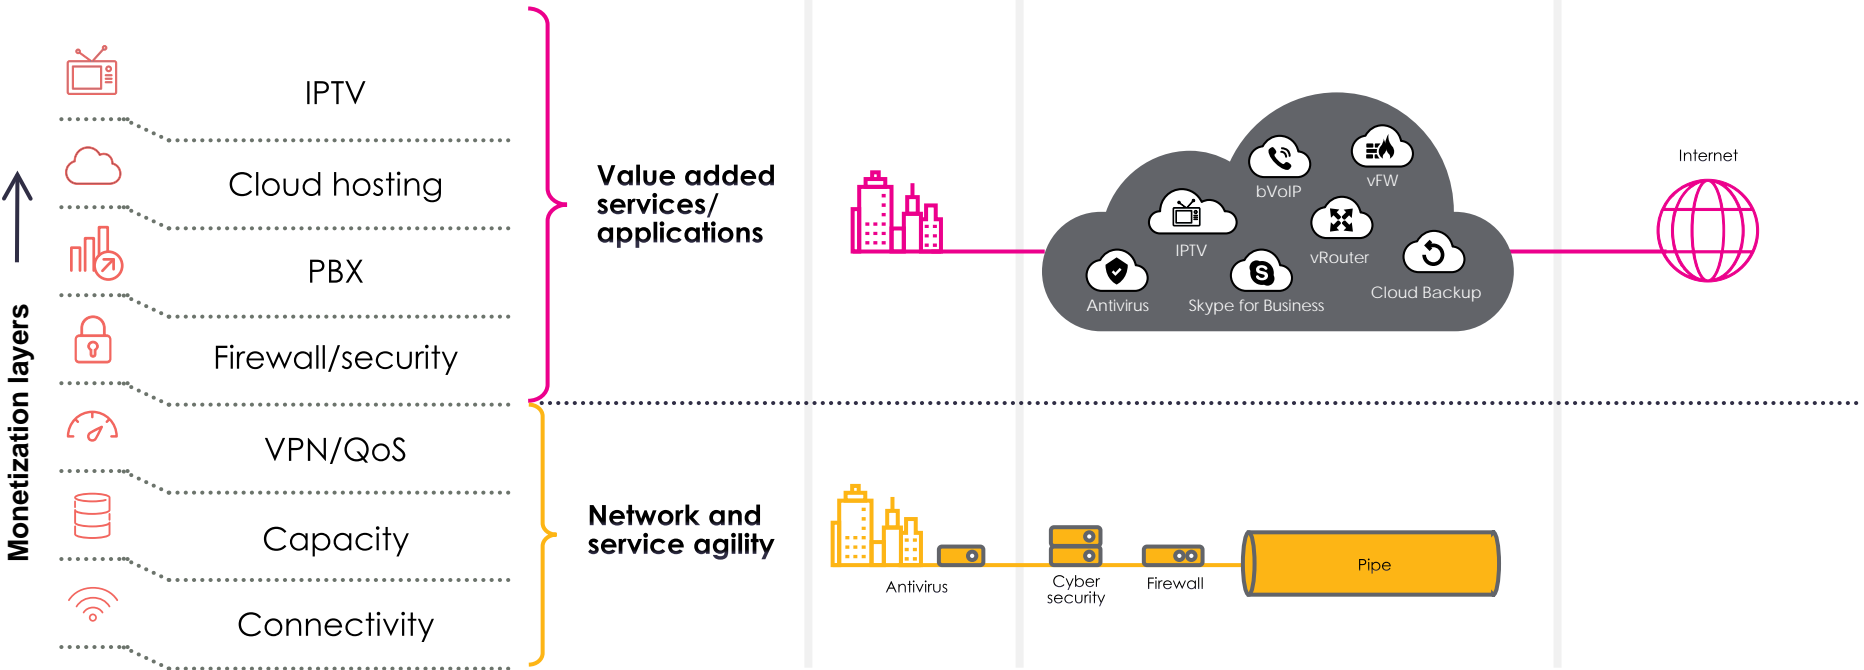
Monetization layers

IPTV

Cloud hosting

PBX

Firewall/security

VPN/QoS

Capacity

Connectivity

Value added services/ applications

Network and service agility

bVoIP

vFW

IPTV

vRouter

Antivirus

Skype for Business

Cloud Backup

Internet

Antivirus

Cyber security

Firewall

Pipe